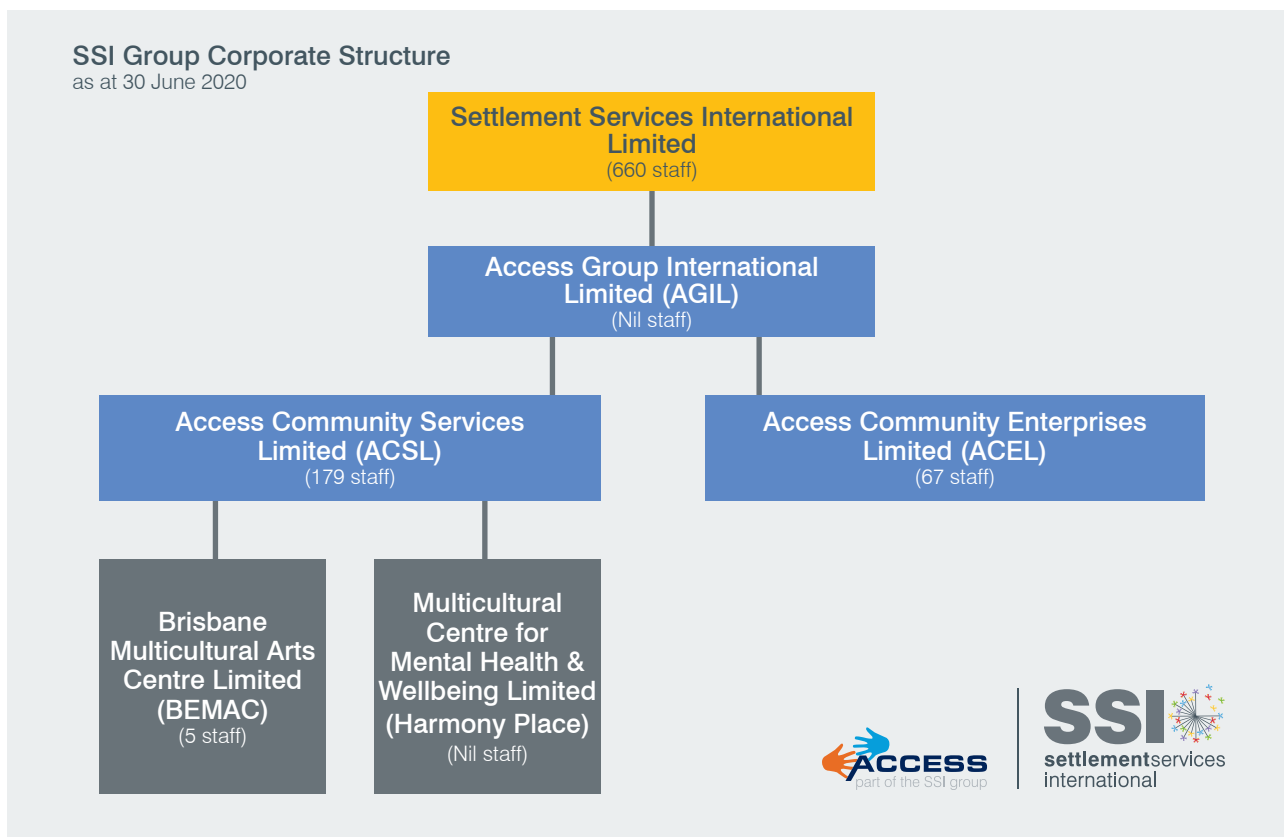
SSI Group Corporate Structure
as at 30 June 2020

Settlement Services International Limited
(660 staff)

Access Group International Limited (AGIL)
(Nil staff)

Access Community Services Limited (ACSL)
(179 staff)

Access Community Enterprises Limited (ACEL)
(67 staff)

Brisbane Multicultural Arts Centre Limited (BEMAC)
(5 staff)

Multicultural Centre for Mental Health & Wellbeing Limited (Harmony Place)
(Nil staff)

ACCESS
part of the SSI group

SSI
settlementservices international